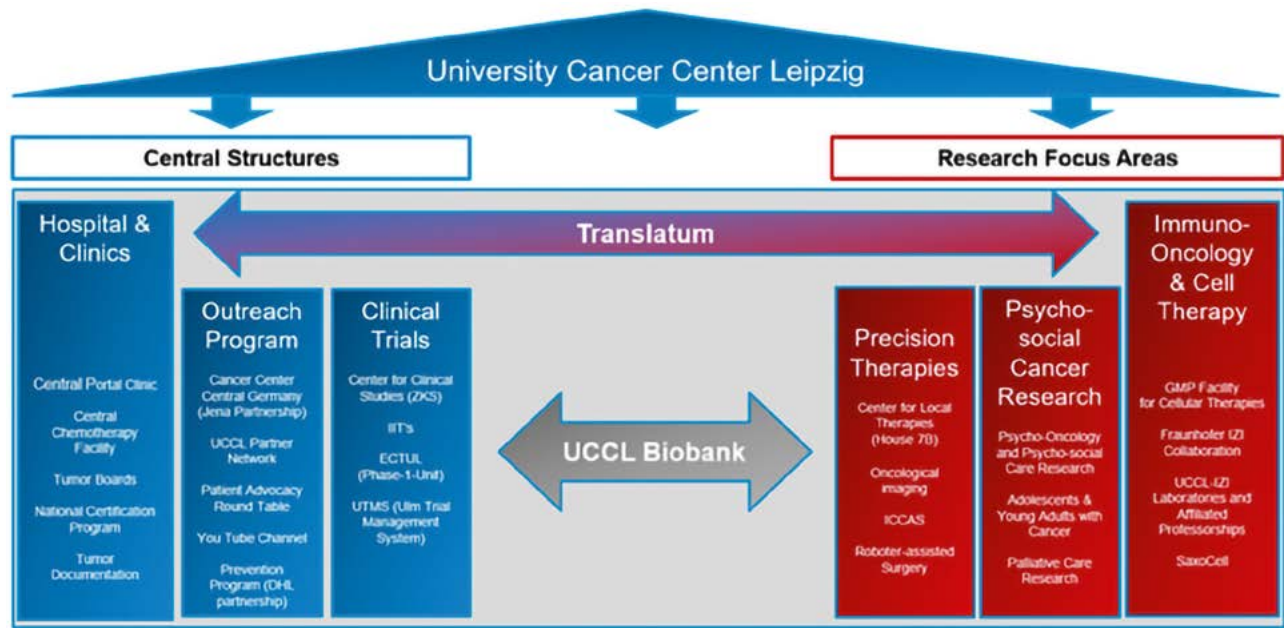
University Cancer Center Leipzig

Central Structures

Research Focus Areas

Translatum

Hospital & Clinics

Central Portal Clinic

Central Chemotherapy Facility

Tumor Boards

National Certification Program

Tumor Documentation

Outreach Program

Cancer Center Central Germany (Jena Partnership)

UCCL Partner Network

Patient Advocacy Round Table

You Tube Channel

Prevention Program (DHL partnership)

Clinical Trials

Center for Clinical Studies (ZKS)

IIT's

ECTUL (Phase-1-Unit)

UTMS (Ulm Trial Management System)

UCCL Biobank

Precision Therapies

Center for Local Therapies (House 7B)

Oncological imaging

ICCAS

Roboter-assisted Surgery

Psycho-social Cancer Research

Psycho-Oncology and Psycho-social Care Research

Adolescents & Young Adults with Cancer

Palliative Care Research

Immuno-Oncology & Cell Therapy

GMP Facility for Cellular Therapies

Fraunhofer IZI Collaboration

UCCL-IZI Laboratories and Affiliated Professorships

SaxoCell